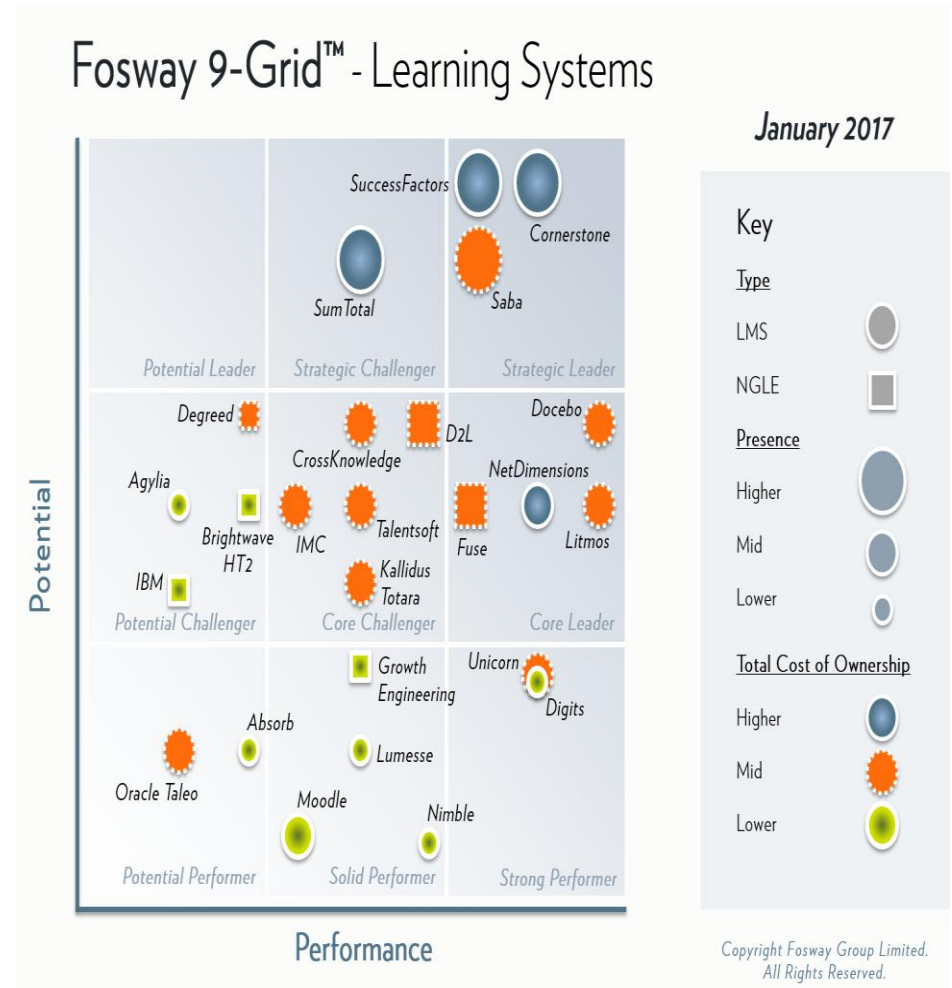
Fosway 9-Grid™ - Learning Systems

January 2017

SuccessFactors
Cornerstone
SumTotal
Saba
Potential Leader
Strategic Challenger
Strategic Leader

Degreed
D2L
Docebo
CrossKnowledge
NetDimensions
Agylia
Brightwave HT2
IMC
Talentsoft
Fuse
Litmos
IBM
Kallidus Totara
Potential Challenger
Core Challenger
Core Leader

Growth Engineering
Unicorn
Digits
Absorb
Lumesse
Oracle Taleo
Moodle
Nimble
Potential Performer
Solid Performer
Strong Performer

Potential

Performance

Key
Type
LMS
NGLE
Presence
Higher
Mid
Lower
Total Cost of Ownership
Higher
Mid
Lower

Copyright Fosway Group Limited. All Rights Reserved.